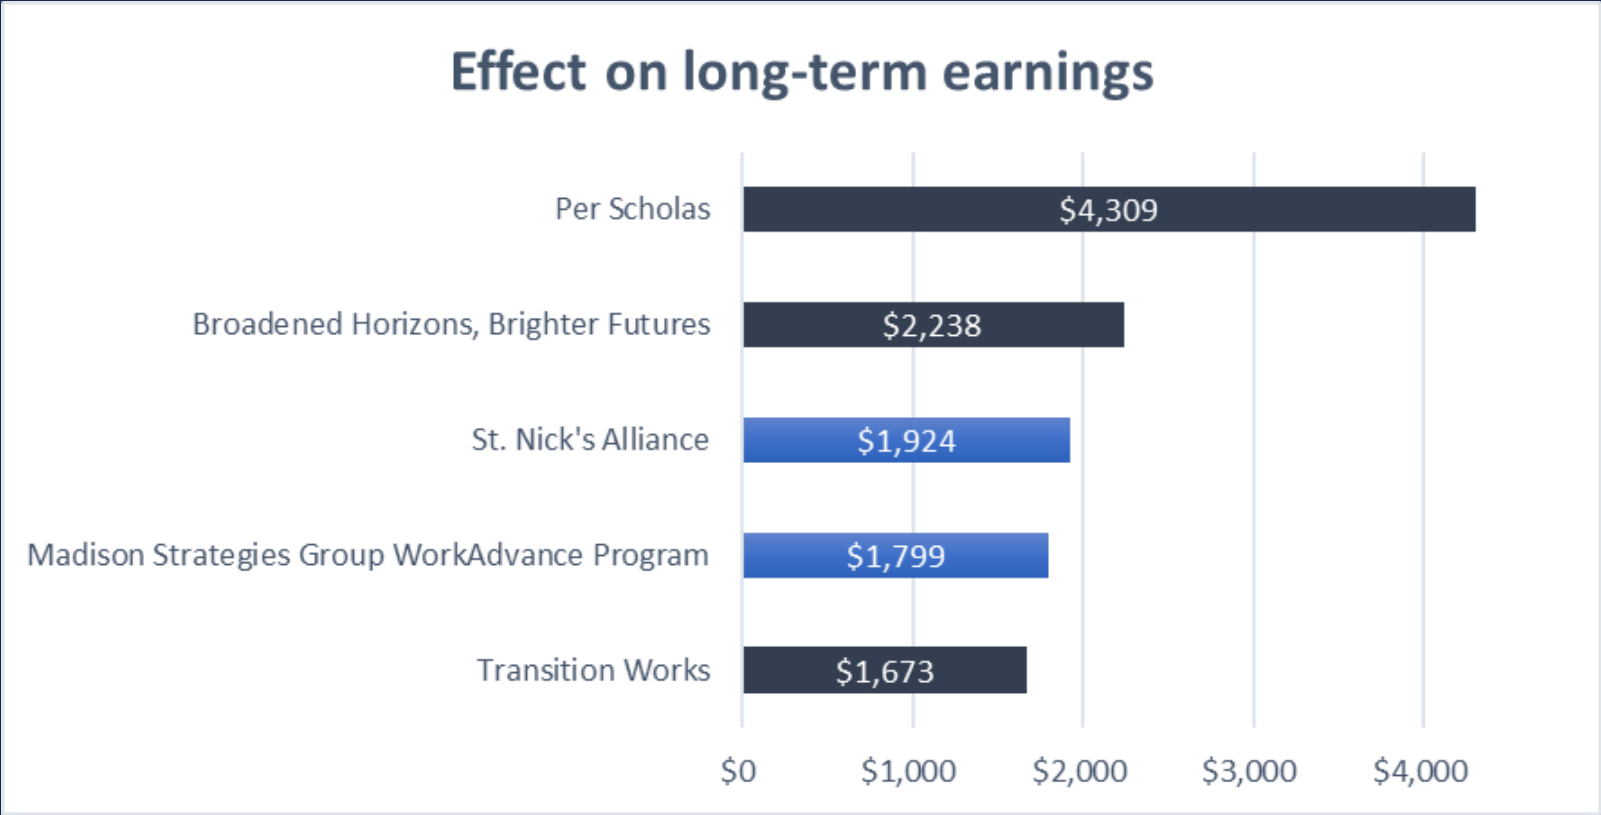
Effect on long-term earnings

Per Scholas $4,309

Broadened Horizons, Brighter Futures $2,238

St. Nick's Alliance $1,924

Madison Strategies Group WorkAdvance Program $1,799

Transition Works $1,673

$0 $1,000 $2,000 $3,000 $4,000